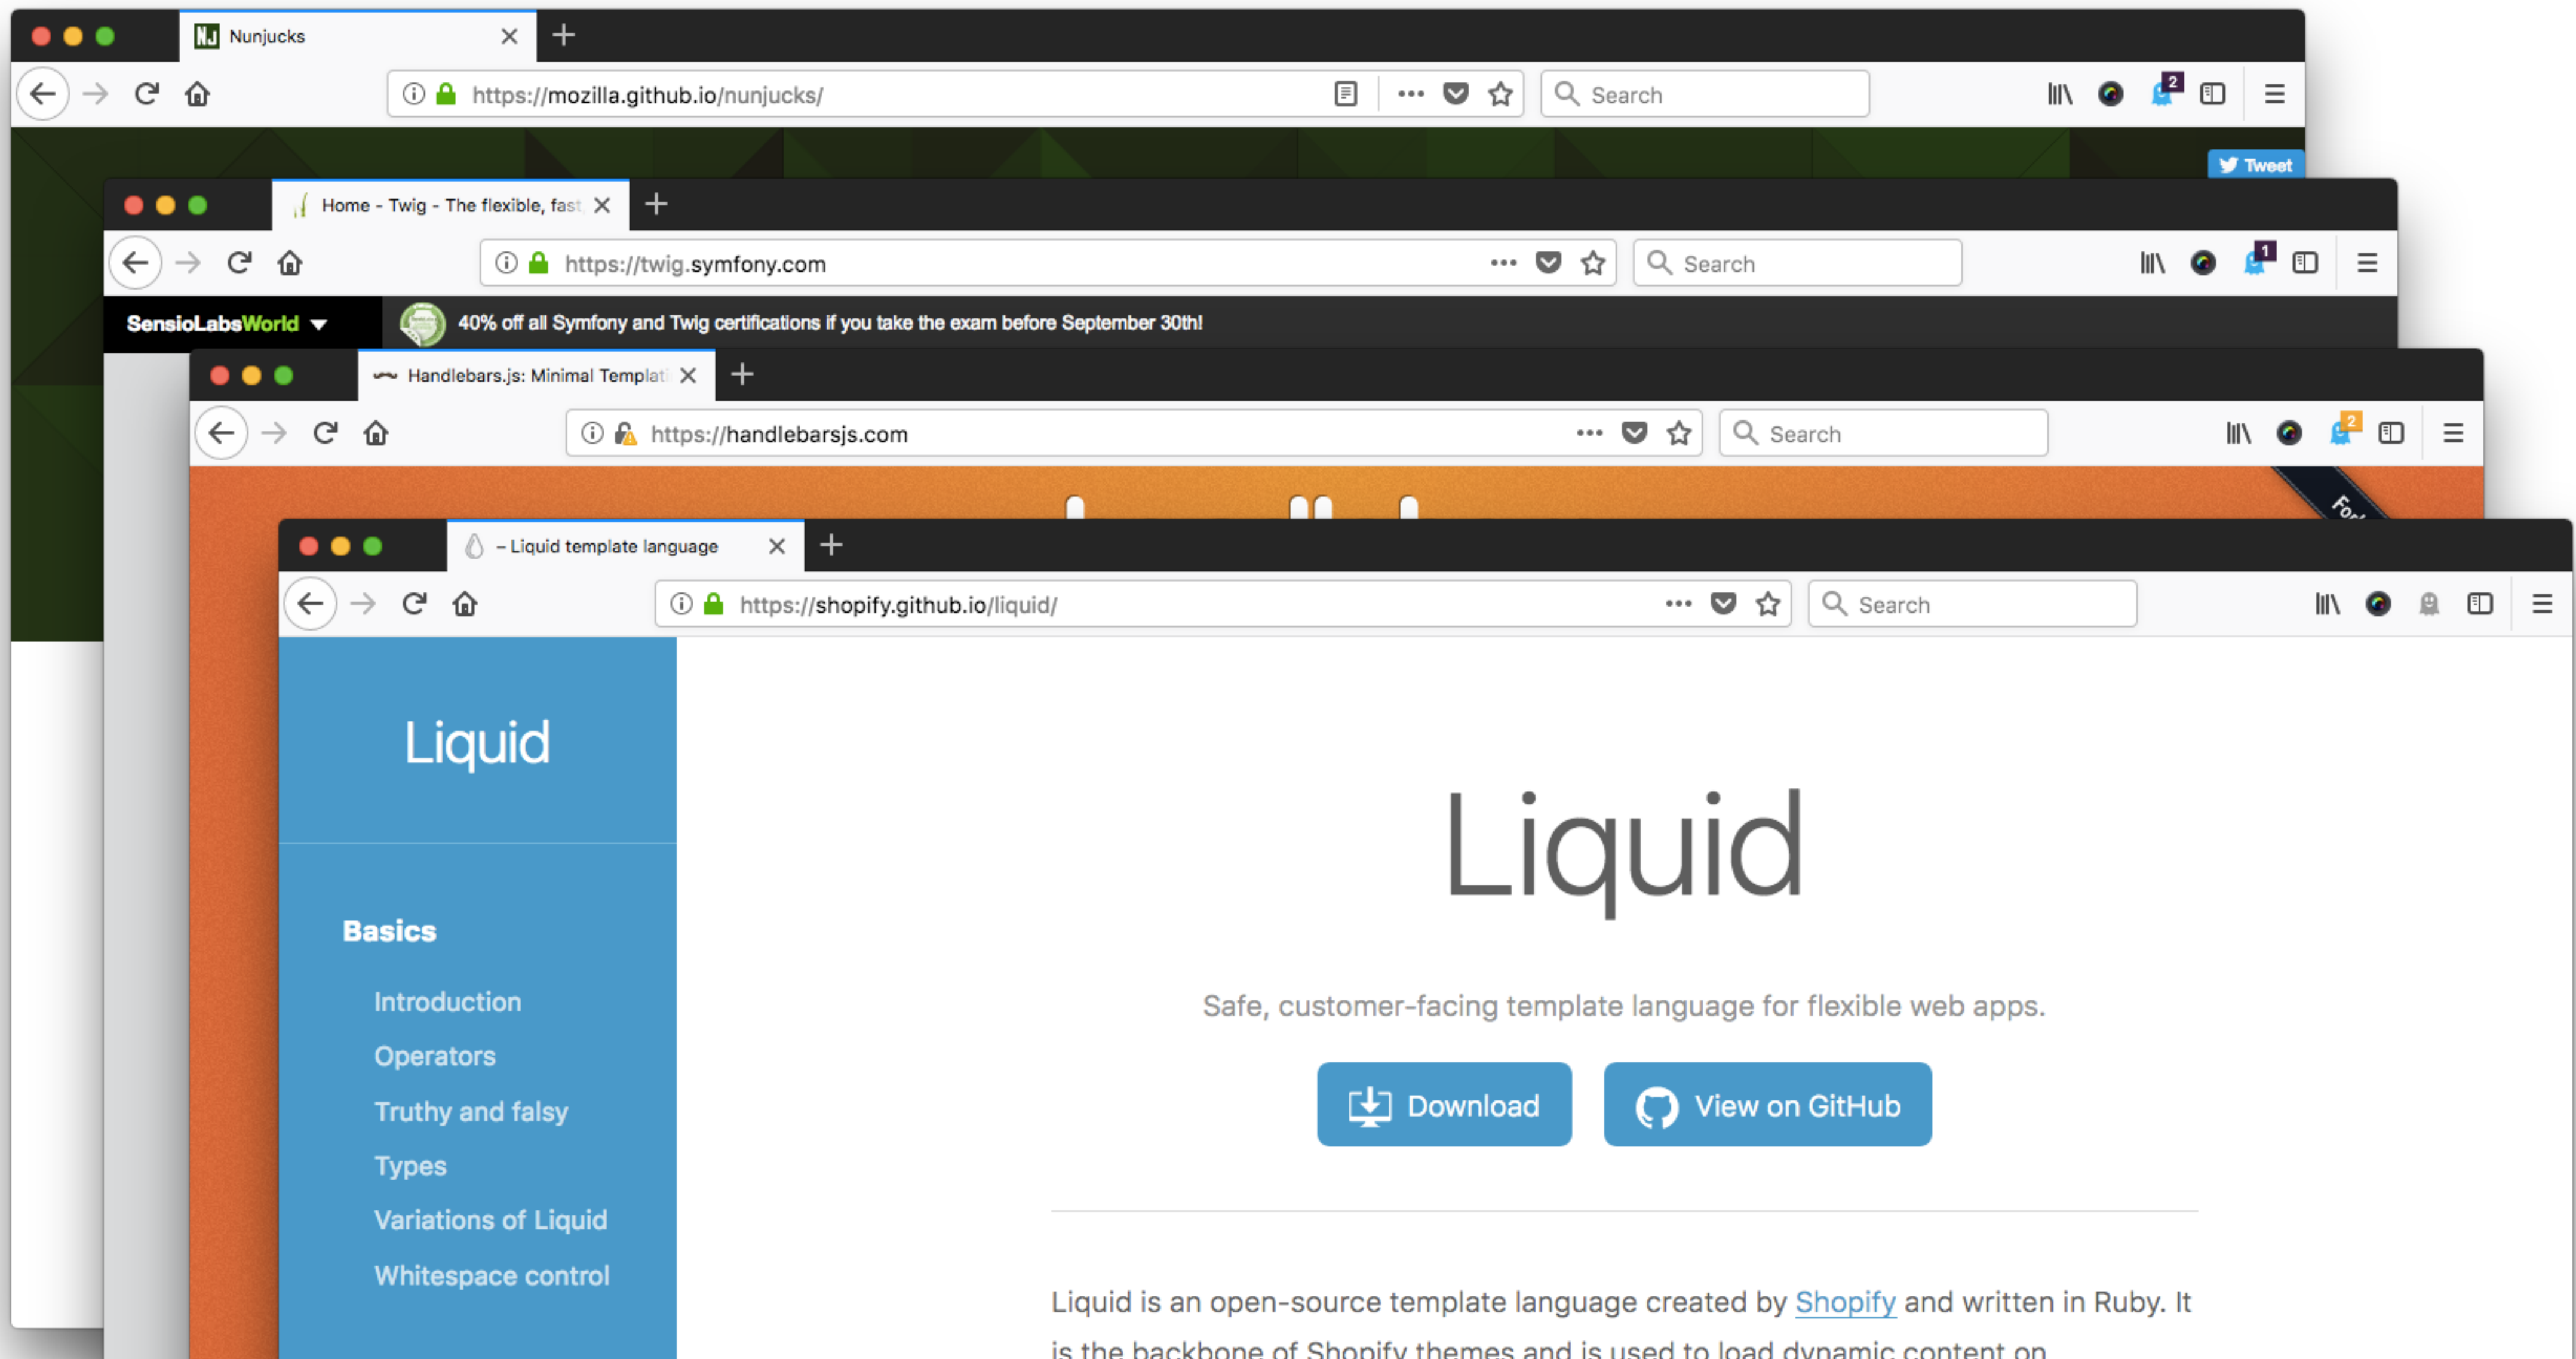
Nunjucks

https://mozilla.github.io/nunjucks/

Search

2

Tweet

Home - Twig - The flexible, fast

https://twig.symfony.com

Search

1

SensioLabsWorld

40% off all Symfony and Twig certifications if you take the exam before September 30th!

Handlebars.js: Minimal Templat

https://handlebarsjs.com

Search

2

– Liquid template language

https://shopify.github.io/liquid/

Search

Liquid

Basics

Introduction

Operators

Truthy and falsy

Types

Variations of Liquid

Whitespace control

Liquid

Safe, customer-facing template language for flexible web apps.

Download

View on GitHub

Liquid is an open-source template language created by Shopify and written in Ruby. It is the backbone of Shopify themes and is used to load dynamic content on